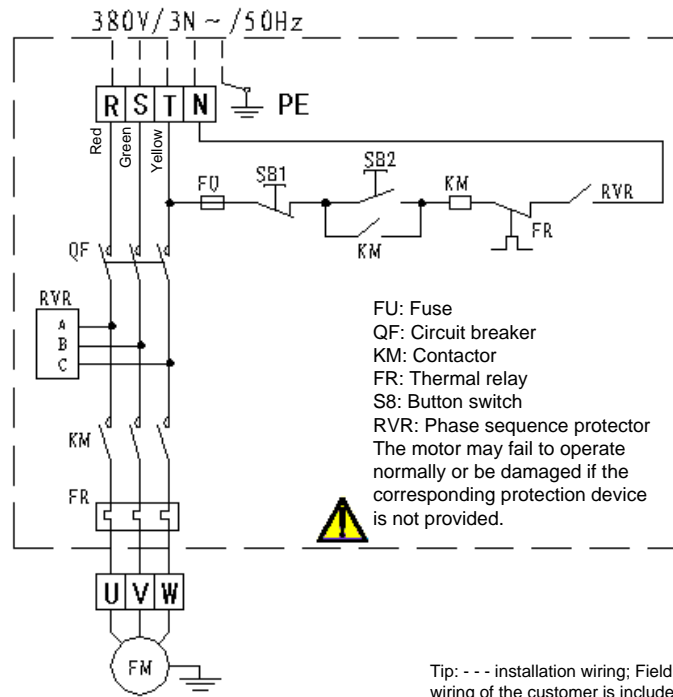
380V/3N ~ /50Hz

R S T N
PE

Red
Green
Yellow

FU
SB1
SB2
KM
RVR
FR
KM

QF

RVR
A
B
C

KM

FR

U V W

FM

FU: Fuse
QF: Circuit breaker
KM: Contactor
FR: Thermal relay
S8: Button switch
RVR: Phase sequence protector
The motor may fail to operate normally or be damaged if the corresponding protection device is not provided.

Tip: - - - installation wiring; Field wiring of the customer is include